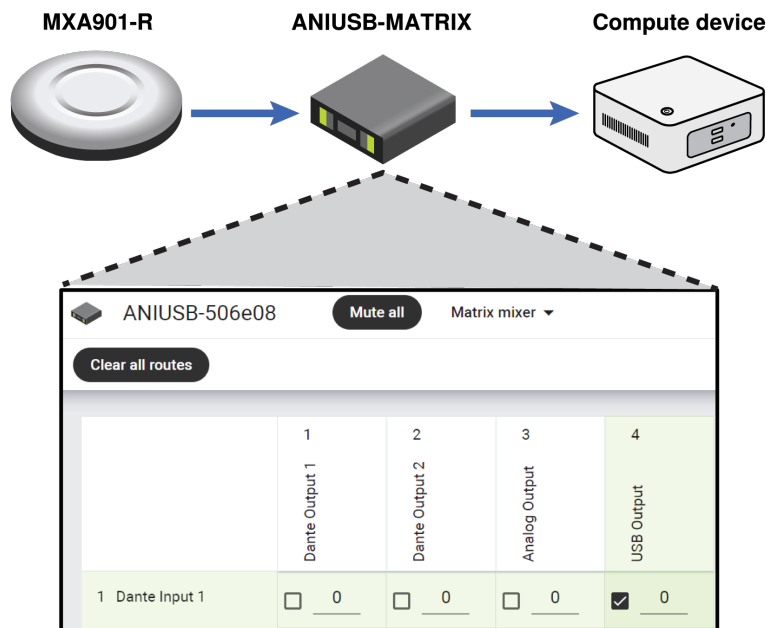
MXA901-R

ANIUSB-MATRIX

Compute device

ANIUSB-506e08

Mute all

Matrix mixer

Clear all routes

| | 1 Dante Output 1 | 2 Dante Output 2 | 3 Analog Output | 4 USB Output |
|---|---|---|---|---|
| 1 Dante Input 1 | 0 | 0 | 0 | 0 |